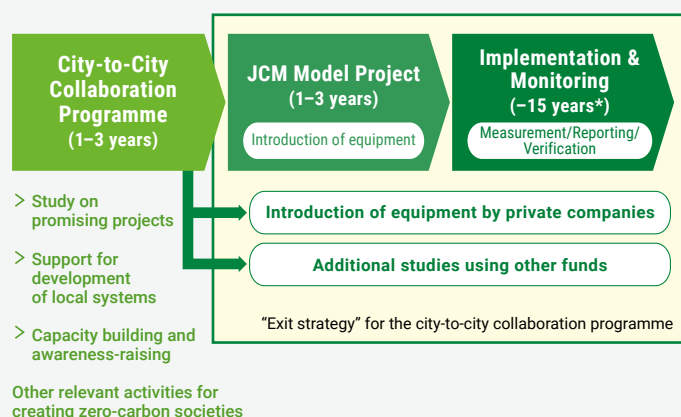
City-to-City Collaboration Programme
(1–3 years)

JCM Model Project
(1–3 years)

Introduction of equipment

Implementation & Monitoring
(~15 years*)

Measurement/Reporting/Verification

> Study on promising projects

> Support for development of local systems

> Capacity building and awareness-raising

Other relevant activities for creating zero-carbon societies

Introduction of equipment by private companies

Additional studies using other funds

“Exit strategy” for the city-to-city collaboration programme